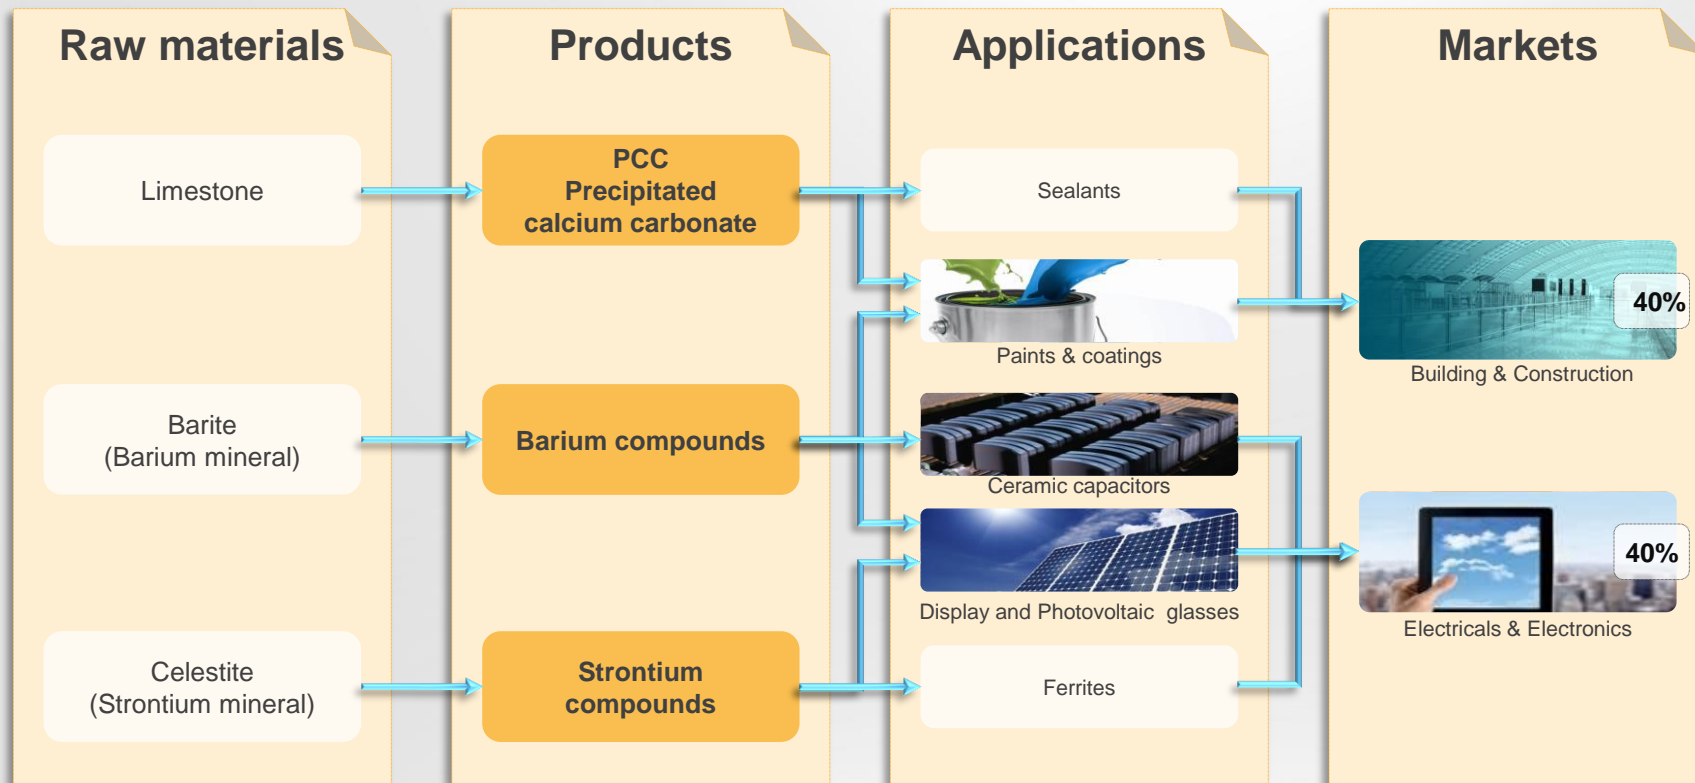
Raw materials

Limestone

Barite
(Barium mineral)

Celestite
(Strontium mineral)

Products

PCC
Precipitated
calcium carbonate

Barium compounds

Strontium
compounds

Applications

Sealants

Paints & coatings

Ceramic capacitors

Display and Photovoltaic glasses

Ferrites

Markets

40%
Building & Construction

40%
Electricals & Electronics